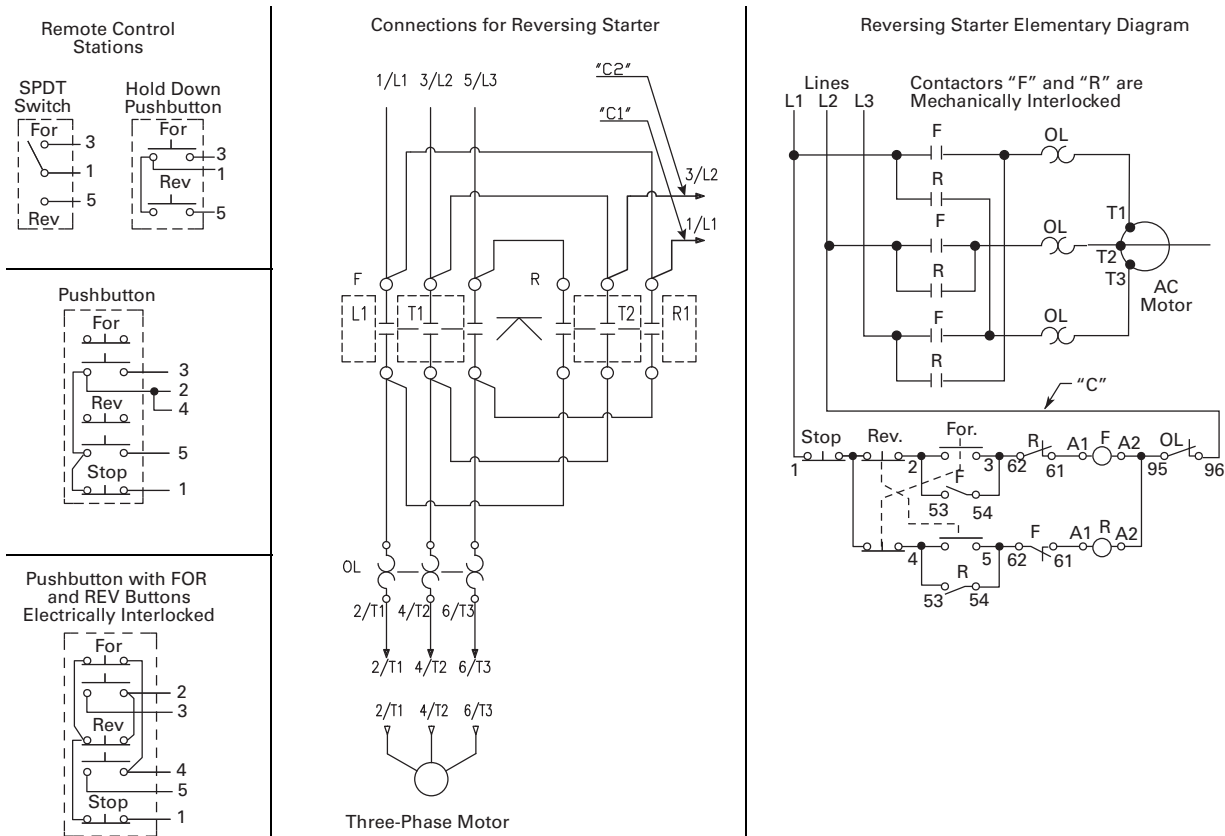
Remote Control Stations

SPDT Switch

For

3

1

5

Rev

Hold Down Pushbutton

For

3

1

Rev

5

Pushbutton

For

3

2

4

Rev

5

Stop

1

Pushbutton with FOR and REV Buttons Electrically Interlocked

For

2

3

Rev

4

5

Stop

1

Connections for Reversing Starter

1/L1 3/L2 5/L3

"C2"

"C1"

3/L2

1/L1

F

R

L1

T1

T2

R1

OL

2/T1 4/T2 6/T3

2/T1 4/T2 6/T3

2/T1 4/T2 6/T3

Three-Phase Motor

Reversing Starter Elementary Diagram

Lines

L1 L2 L3

Contactors "F" and "R" are Mechanically Interlocked

F

OL

R

F

OL

T1

T2

T3

AC Motor

R

F

OL

R

"C"

Stop

Rev.

For.

1

2

3

62

R

61

A1

F

A2

OL

95

96

F

53

54

4

5

62

F

61

A1

R

A2

R

53

54